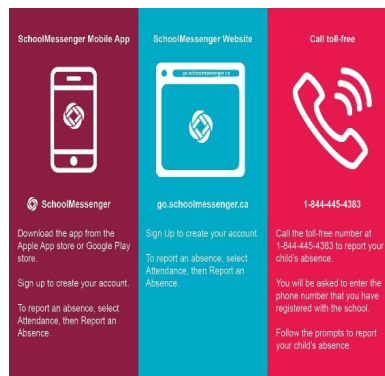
SchoolMessenger Mobile App

SchoolMessenger

Download the app from the Apple App store or Google Play store.

Sign up to create your account.

To report an absence, select Attendance, then Report an Absence.

SchoolMessenger Website

go.schoolmessenger.ca

go.schoolmessenger.ca

Sign Up to create your account.

To report an absence, select Attendance, then Report an Absence.

Call toll-free

1-844-445-4383

Call the toll-free number at 1-844-445-4383 to report your child's absence.

You will be asked to enter the phone number that you have registered with the school.

Follow the prompts to report your child's absence.